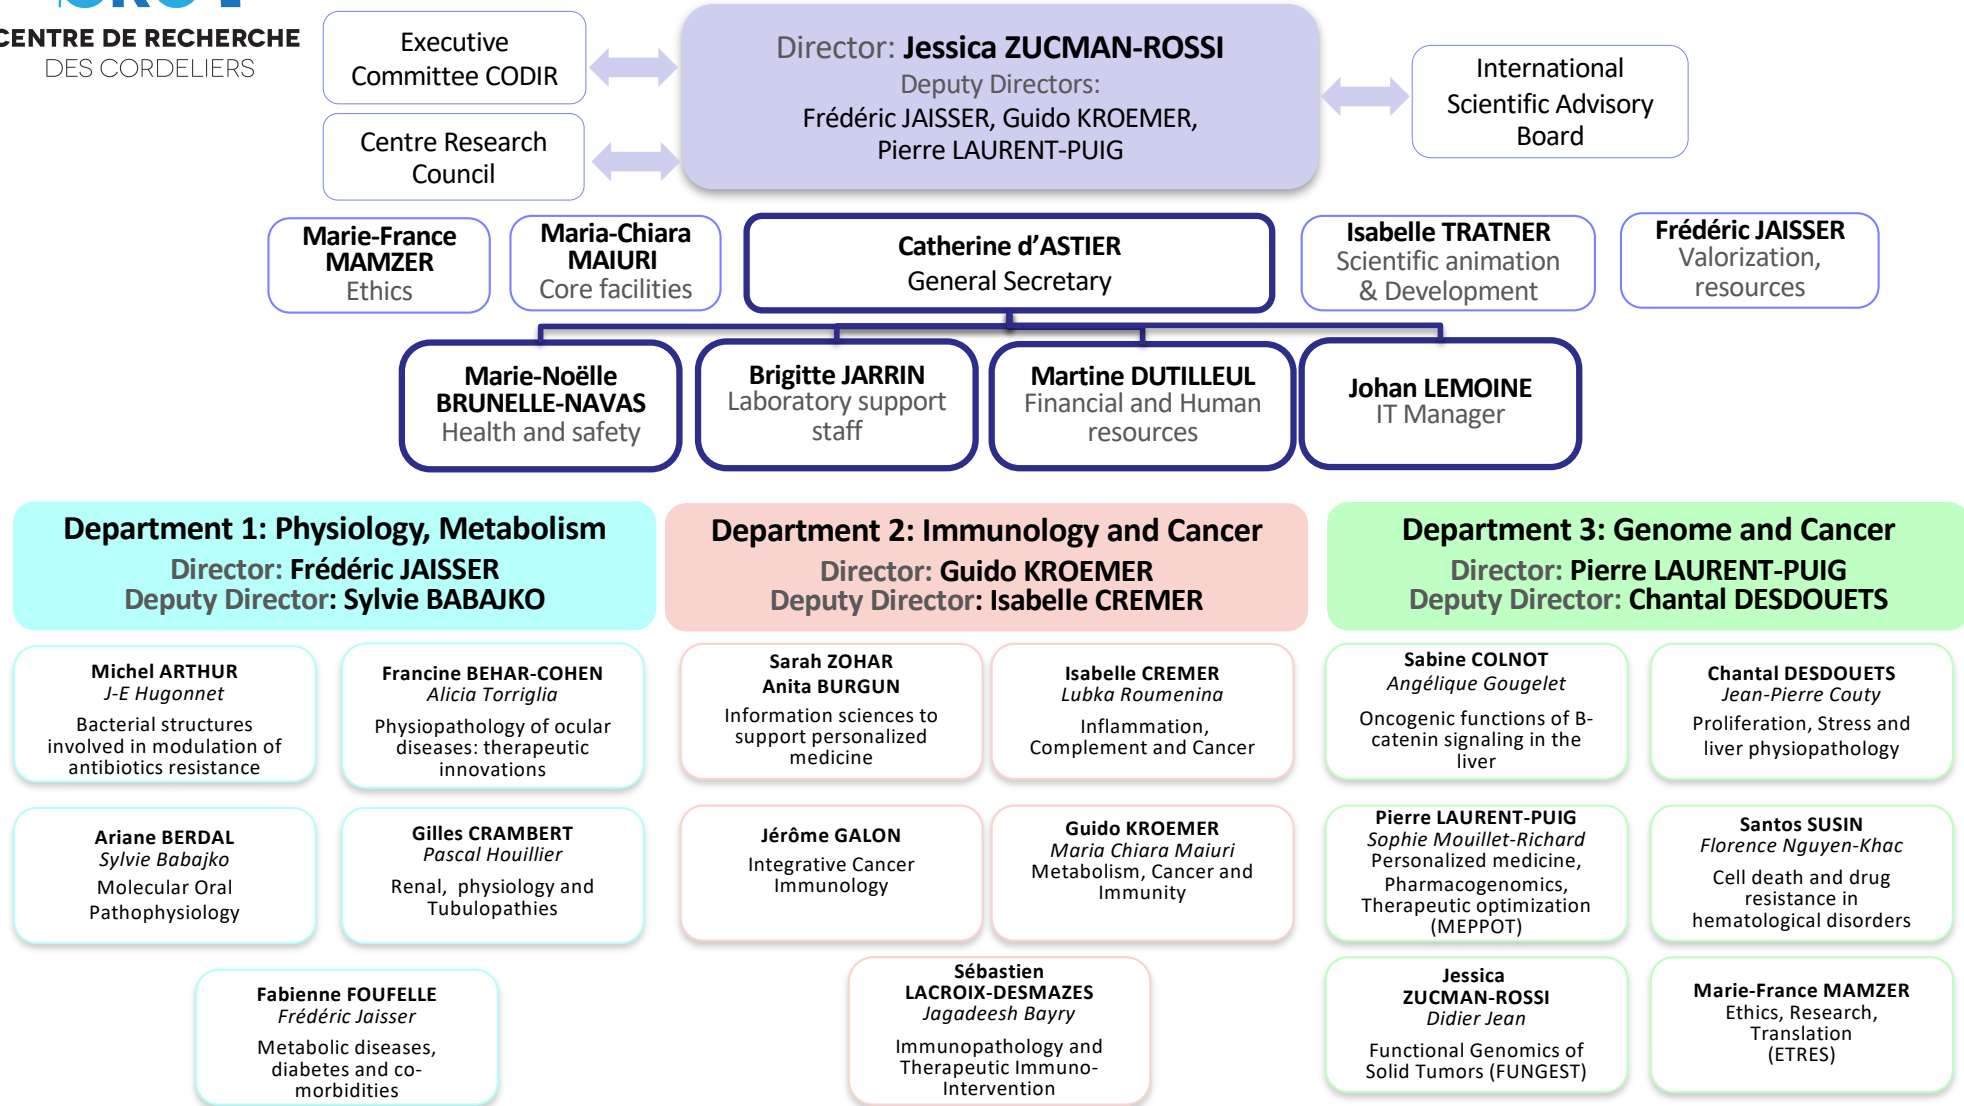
CENTRE DE RECHERCHE DES CORDELIERS

Executive Committee CODIR

Centre Research Council

Director: Jessica ZUCMAN-ROSSI
Deputy Directors:
Frédéric JAISSER, Guido KROEMER, Pierre LAURENT-PUIG

International Scientific Advisory Board

Marie-France MAMZER
Ethics

Maria-Chiara MAIURI
Core facilities

Catherine d'ASTIER
General Secretary

Isabelle TRATNER
Scientific animation & Development

Frédéric JAISSER
Valorization, resources

Marie-Noëlle BRUNELLE-NAVAS
Health and safety

Brigitte JARRIN
Laboratory support staff

Martine DUTILLEUL
Financial and Human resources

Johan LEMOINE
IT Manager

Department 1: Physiology, Metabolism
Director: Frédéric JAISSER
Deputy Director: Sylvie BABAJKO

Department 2: Immunology and Cancer
Director: Guido KROEMER
Deputy Director: Isabelle CREMER

Department 3: Genome and Cancer
Director: Pierre LAURENT-PUIG
Deputy Director: Chantal DESDOUETS

Michel ARTHUR
J-E Hugonnet
Bacterial structures involved in modulation of antibiotics resistance

Francine BEHAR-COHEN
Alicia Torriglia
Physiopathology of ocular diseases: therapeutic innovations

Sarah ZOHAR
Anita BURGUN
Information sciences to support personalized medicine

Isabelle CREMER
Lubka Roumenina
Inflammation, Complement and Cancer

Sabine COLNOT
Angélique Gougelet
Oncogenic functions of B-catenin signaling in the liver

Chantal DESDOUETS
Jean-Pierre Couty
Proliferation, Stress and liver physiopathology

Ariane BERDAL
Sylvie Babajko
Molecular Oral Pathophysiology

Gilles CRAMBERT
Pascal Houillier
Renal, physiology and Tubulopathies

Jérôme GALON
Integrative Cancer Immunology

Guido KROEMER
Maria Chiara Maiuri
Metabolism, Cancer and Immunity

Pierre LAURENT-PUIG
Sophie Mouillet-Richard
Personalized medicine, Pharmacogenomics, Therapeutic optimization (MEPPOT)

Santos SUSIN
Florence Nguyen-Khac
Cell death and drug resistance in hematological disorders

Fabienne FOUFELLE
Frédéric Jaisser
Metabolic diseases, diabetes and co-morbidities

Sébastien LACROIX-DESMAZES
Jagadeesh Bayry
Immunopathology and Therapeutic Immuno-Intervention

Jessica ZUCMAN-ROSSI
Didier Jean
Functional Genomics of Solid Tumors (FUNGEST)

Marie-France MAMZER
Ethics, Research, Translation (ETRES)